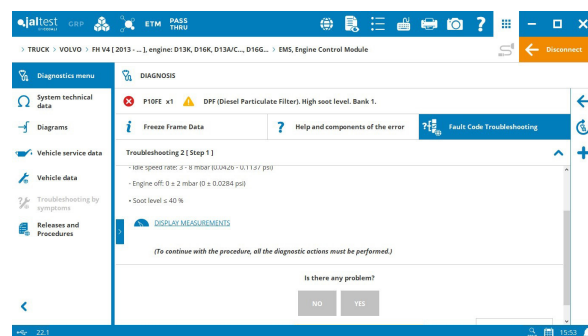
jaltest GRP ETM PASS THRU

> TRUCK > VOLVO > FH V4 [ 2013 - ... ], engine: D13K, D16K, D13A/C..., D16G... > EMS, Engine Control Module

Disconnect

Diagnostics menu

DIAGNOSIS

System technical data

P10FE x1 DPF (Diesel Particulate Filter). High soot level. Bank 1.

Diagrams

Freeze Frame Data

Help and components of the error

Fault Code Troubleshooting

Vehicle service data

Troubleshooting 2 [ Step 1 ]

Vehicle data

- Idle speed rate: 3 - 8 mbar (0.0426 - 0.1137 psi)

Troubleshooting by symptoms

- Engine off: 0 ± 2 mbar (0 ± 0.0284 psi)

- Soot level ≤ 40 %

Releases and Procedures

DISPLAY MEASUREMENTS

(To continue with the procedure, all the diagnostic actions must be performed.)

Is there any problem?

NO

YES

22.1

15:53